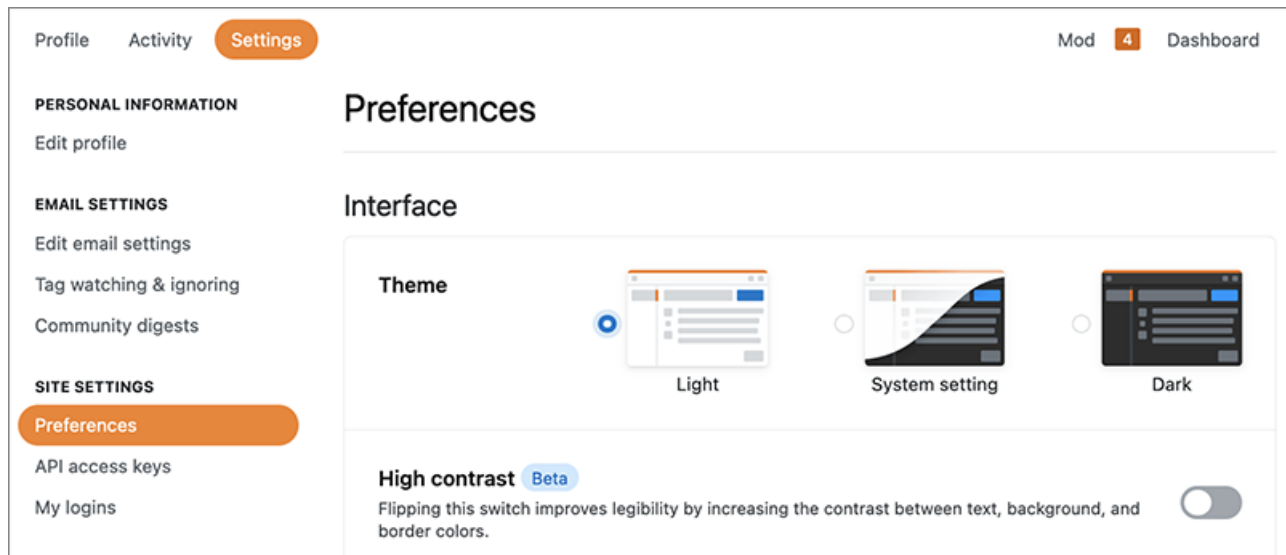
Profile Activity Settings

Mod 4 Dashboard

PERSONAL INFORMATION

Edit profile

EMAIL SETTINGS

Edit email settings

Tag watching & ignoring

Community digests

SITE SETTINGS

Preferences

API access keys

My logins

Preferences

Interface

Theme

Light

System setting

Dark

High contrast Beta

Flipping this switch improves legibility by increasing the contrast between text, background, and border colors.